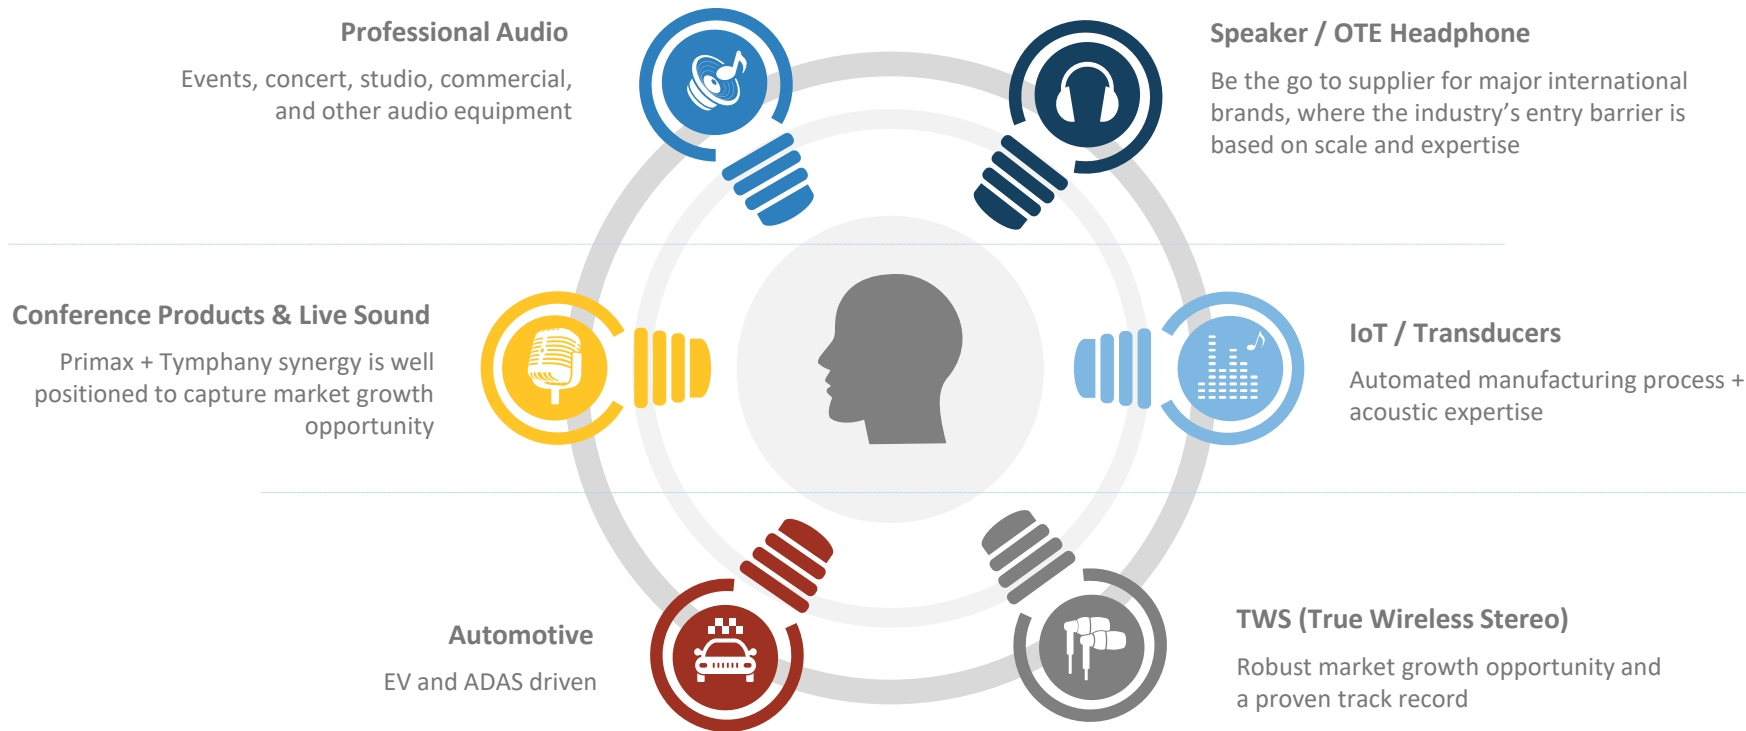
Professional Audio

Events, concert, studio, commercial, and other audio equipment

Speaker / OTE Headphone

Be the go to supplier for major international brands, where the industry's entry barrier is based on scale and expertise

Conference Products & Live Sound

Primax + Tymphany synergy is well positioned to capture market growth opportunity

IoT / Transducers

Automated manufacturing process + acoustic expertise

Automotive

EV and ADAS driven

TWS (True Wireless Stereo)

Robust market growth opportunity and a proven track record